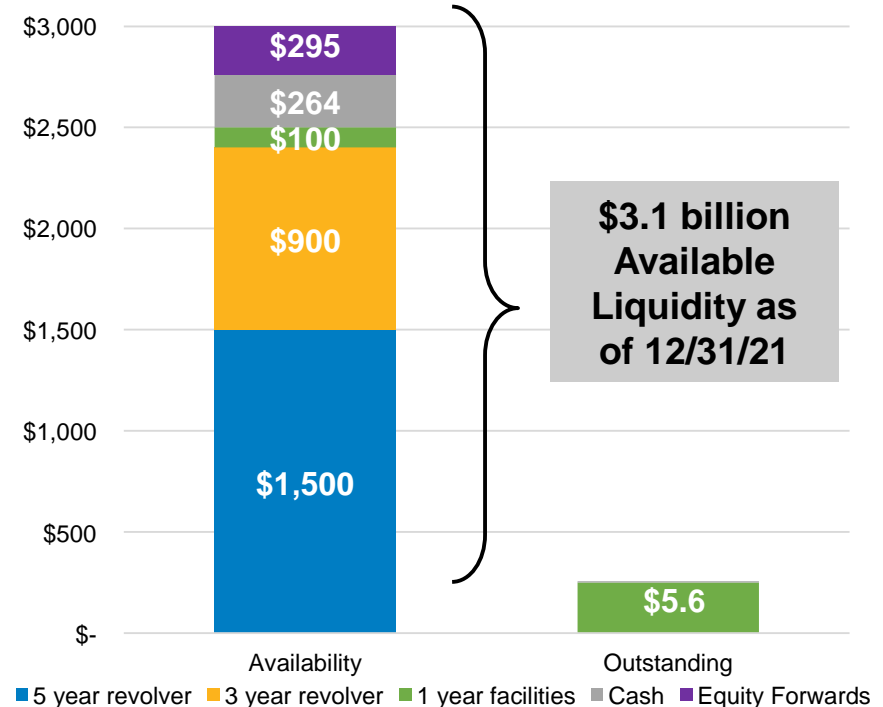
$3,000
$2,500
$2,000
$1,500
$1,000
$500
$-

$295
$264
$100
$900
$1,500

$3.1 billion Available Liquidity as of 12/31/21

$5.6

Availability
Outstanding

5 year revolver
3 year revolver
1 year facilities
Cash
Equity Forwards